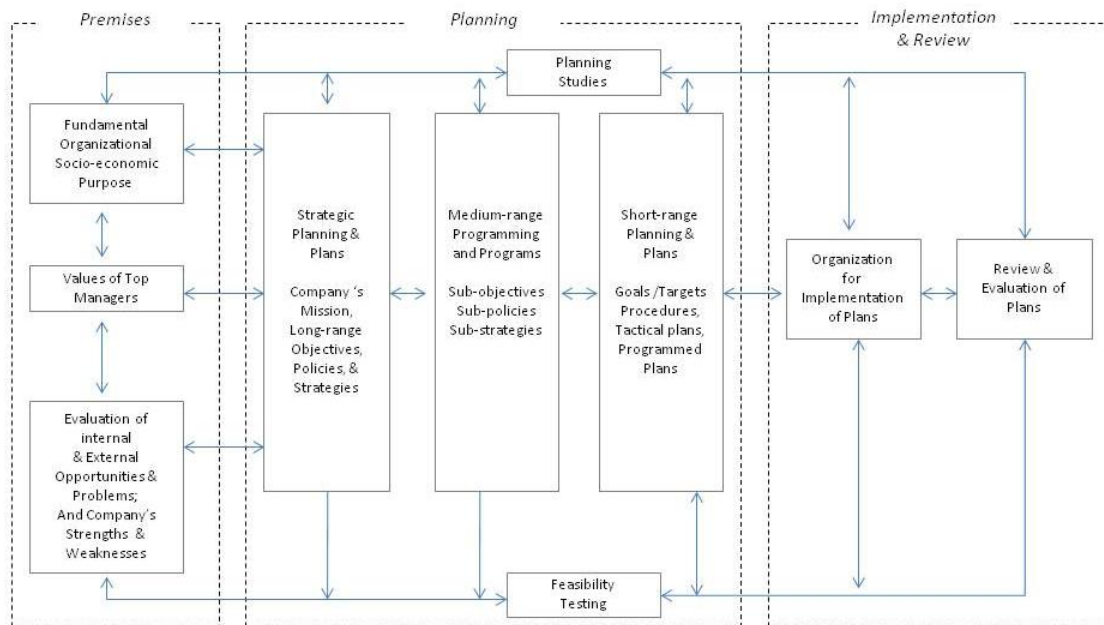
Premises

Planning

Implementation & Review

Planning Studies

Fundamental Organizational Socio-economic Purpose

Values of Top Managers

Evaluation of internal & External Opportunities & Problems; And Company's Strengths & Weaknesses

Strategic Planning & Plans

Company 's Mission, Long-range Objectives, Policies, & Strategies

Medium-range Programming and Programs

Sub-objectives Sub-policies Sub-strategies

Short-range Planning & Plans

Goals /Targets Procedures, Tactical plans, Programmed Plans

Organization for Implementation of Plans

Review & Evaluation of Plans

Feasibility Testing